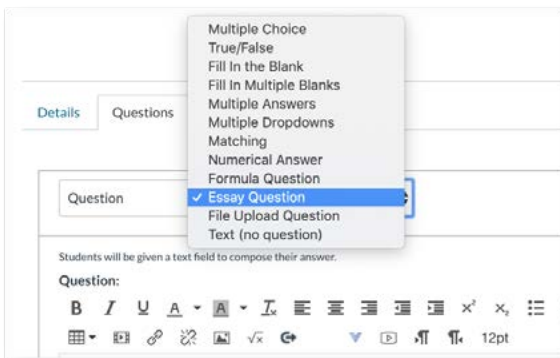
Multiple Choice
True/False
Fill In the Blank
Fill In Multiple Blanks
Multiple Answers
Multiple Dropdowns
Matching
Numerical Answer
Formula Question
✓ Essay Question
File Upload Question
Text (no question)

Details
Questions

Question

Students will be given a text field to compose their answer.

Question:

B I U A A $T_x$ $x^2$ $x_2$

$\sqrt{x}$ 12pt